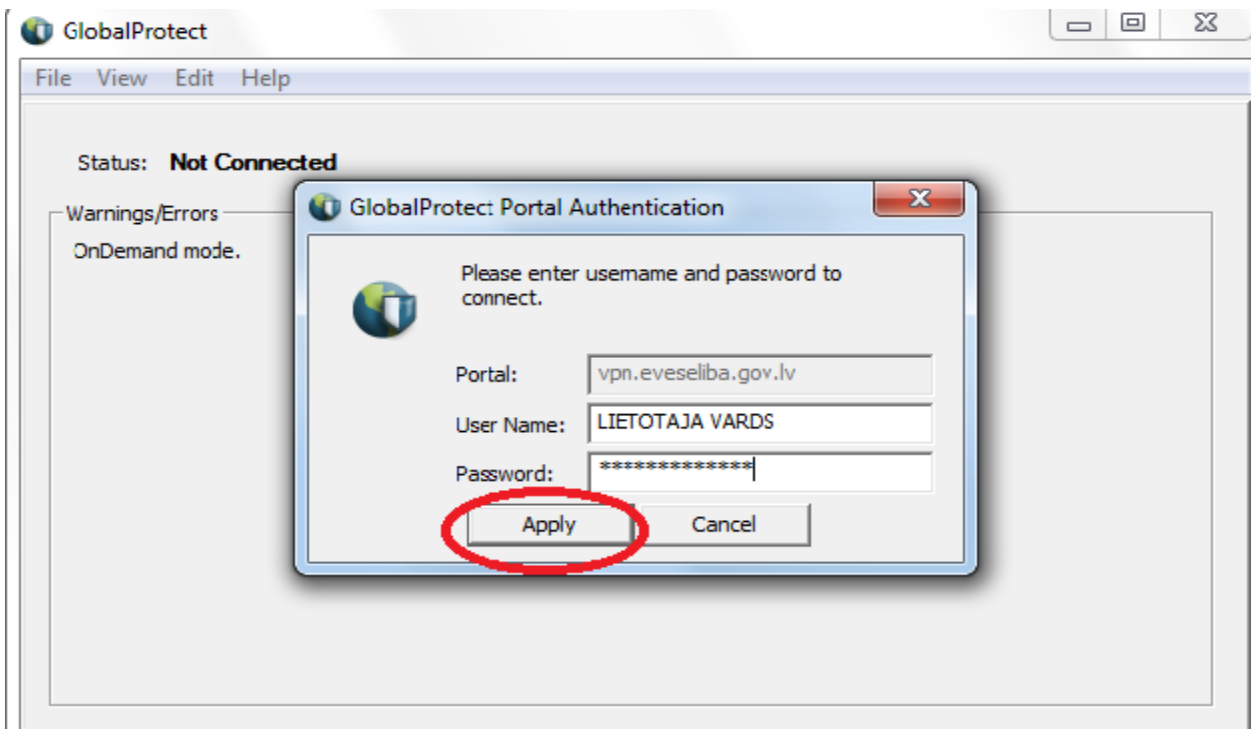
GlobalProtect

File View Edit Help

Status: Not Connected

Warnings/Errors

OnDemand mode.

GlobalProtect Portal Authentication

Please enter username and password to connect.

Portal: vpn.eveseliba.gov.lv

User Name: LIETOTAJA VARDS

Password: *************

Apply

Cancel